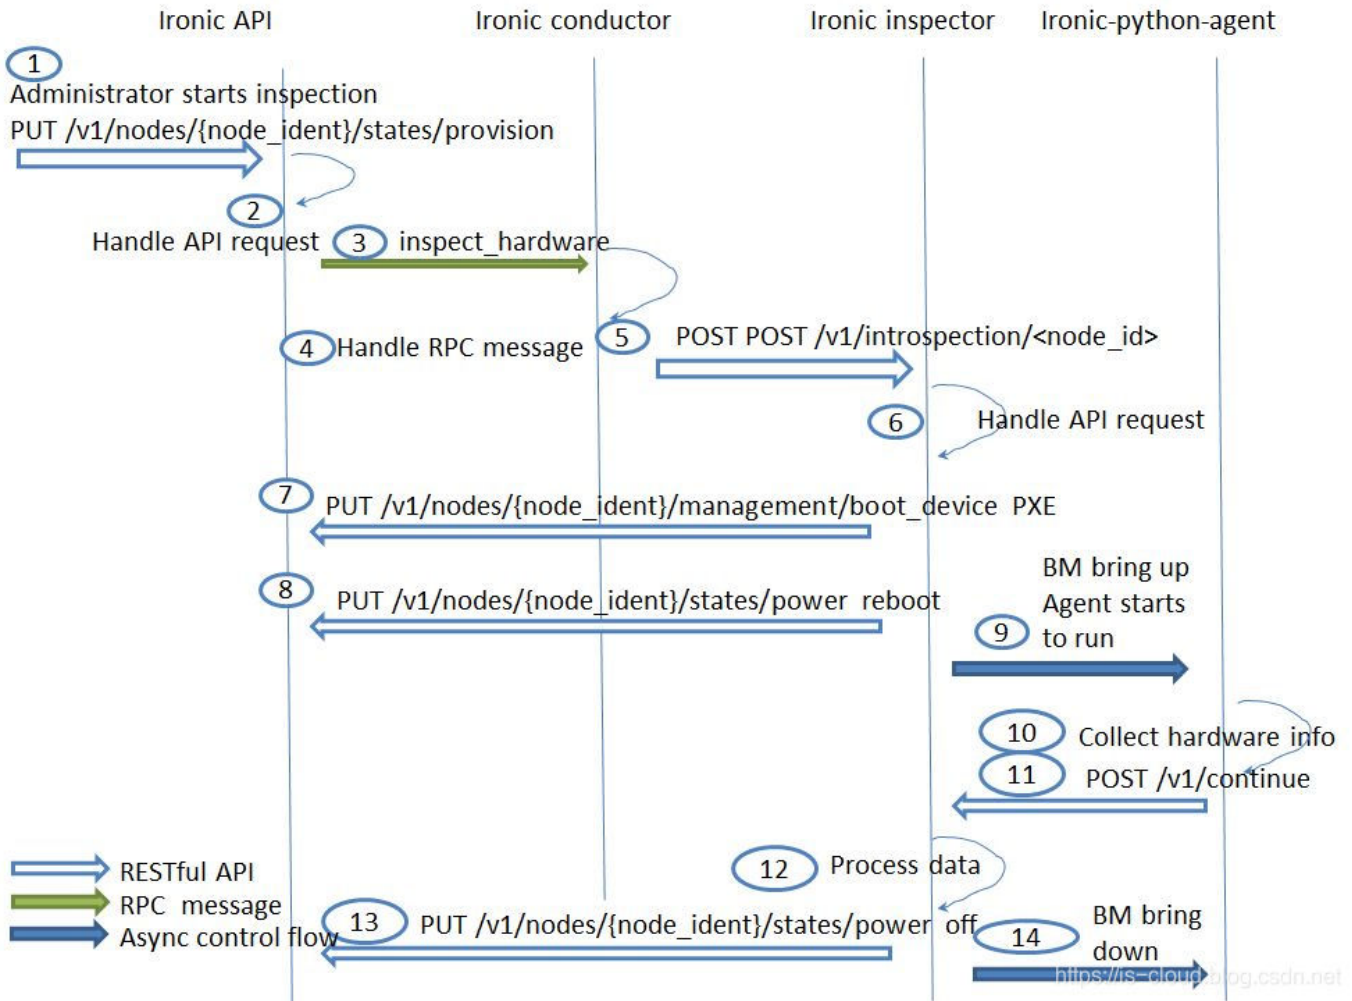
Ironic API
Ironic conductor
Ironic inspector
Ironic-python-agent

1
Administrator starts inspection
PUT /v1/nodes/{node_ident}/states/provision

2
Handle API request
3 inspect_hardware

4 Handle RPC message
5 POST POST /v1/introspection/<node_id>

6 Handle API request

7 PUT /v1/nodes/{node_ident}/management/boot_device PXE

8 PUT /v1/nodes/{node_ident}/states/power reboot

BM bring up
Agent starts
9 to run

10 Collect hardware info
11 POST /v1/continue

12 Process data

RESTful API
RPC message
Async control flow

13 PUT /v1/nodes/{node_ident}/states/power off
14 BM bring down

https://is-cloud.blog.csdn.net